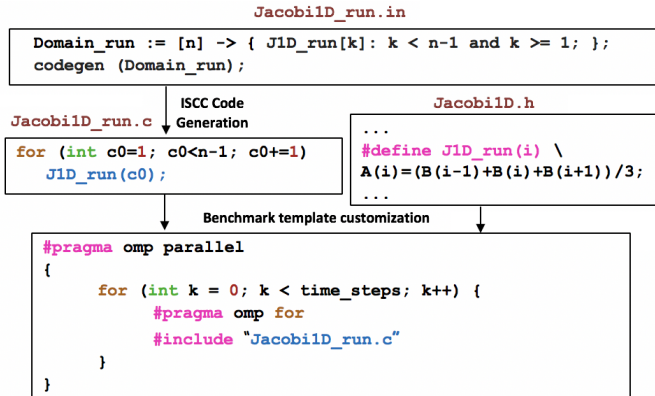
Jacobi1D_run.in

Domain_run := [n] -> { J1D_run[k]: k < n-1 and k >= 1; };
codegen (Domain_run);

ISCC Code Generation

Jacobi1D_run.c

for (int c0=1; c0<n-1; c0+=1)
J1D_run(c0);

Jacobi1D.h

...
#define J1D_run(i) \
A(i)=(B(i-1)+B(i)+B(i+1))/3;
...

Benchmark template customization

#pragma omp parallel
{
for (int k = 0; k < time_steps; k++) {
#pragma omp for
#include "Jacobi1D_run.c"
}
}